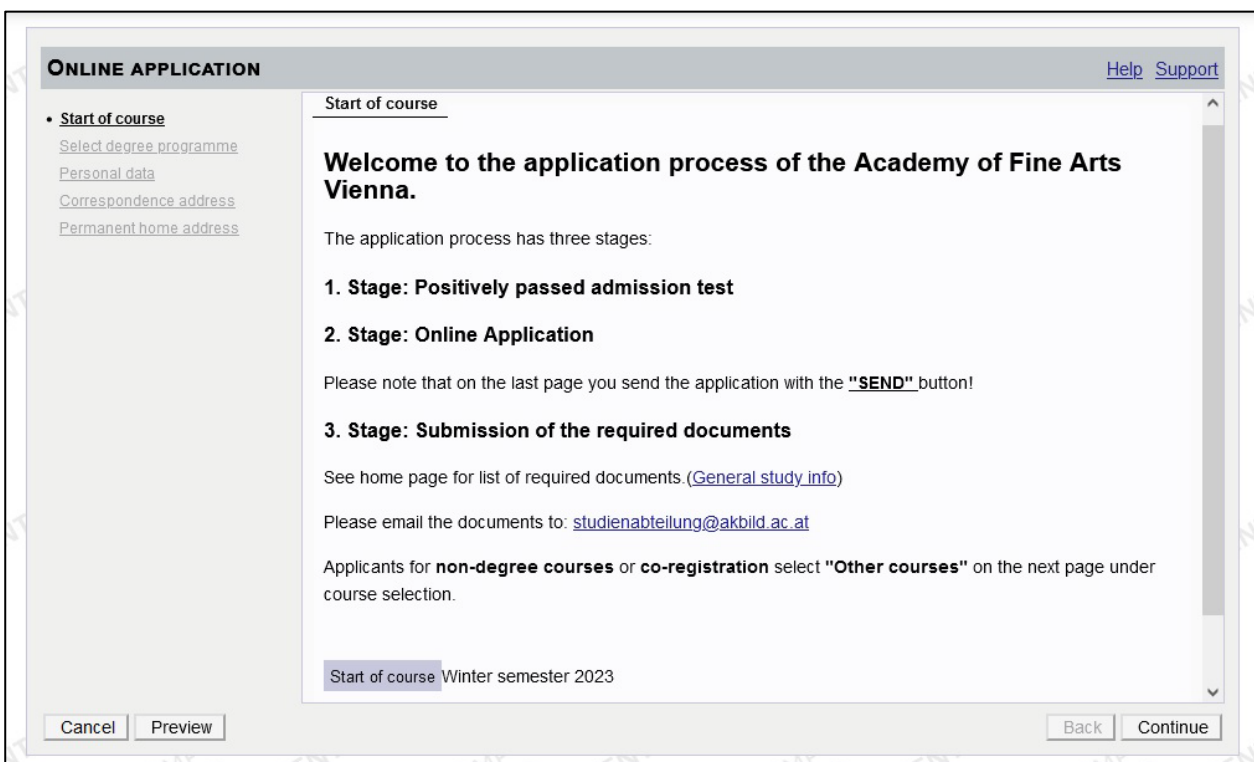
ONLINE APPLICATION

Help Support

• Start of course
Select degree programme
Personal data
Correspondence address
Permanent home address

Start of course

Welcome to the application process of the Academy of Fine Arts Vienna.

The application process has three stages:

1. Stage: Positively passed admission test

2. Stage: Online Application

Please note that on the last page you send the application with the "SEND" button!

3. Stage: Submission of the required documents

See home page for list of required documents.(General study info)

Please email the documents to: studienabteilung@akbild.ac.at

Applicants for non-degree courses or co-registration select "Other courses" on the next page under course selection.

Start of course Winter semester 2023

Cancel Preview

Back Continue